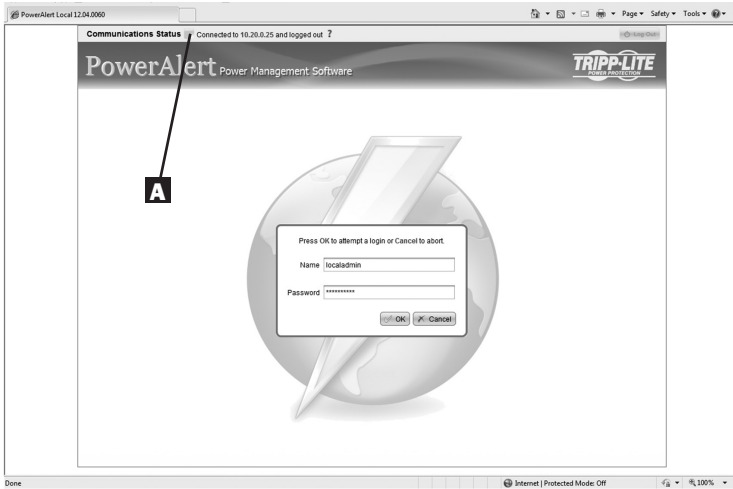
PowerAlert Local 12.04.0060

Page ▾ Safety ▾ Tools ▾

Communications Status Connected to 10.20.0.25 and logged out ?

Log Out

PowerAlert Power Management Software

TRIPP-LITE POWER PROTECTION

A

Press OK to attempt a login or Cancel to abort.

Name localadmin

Password ***********

OK Cancel

Done

Internet | Protected Mode: Off

100%